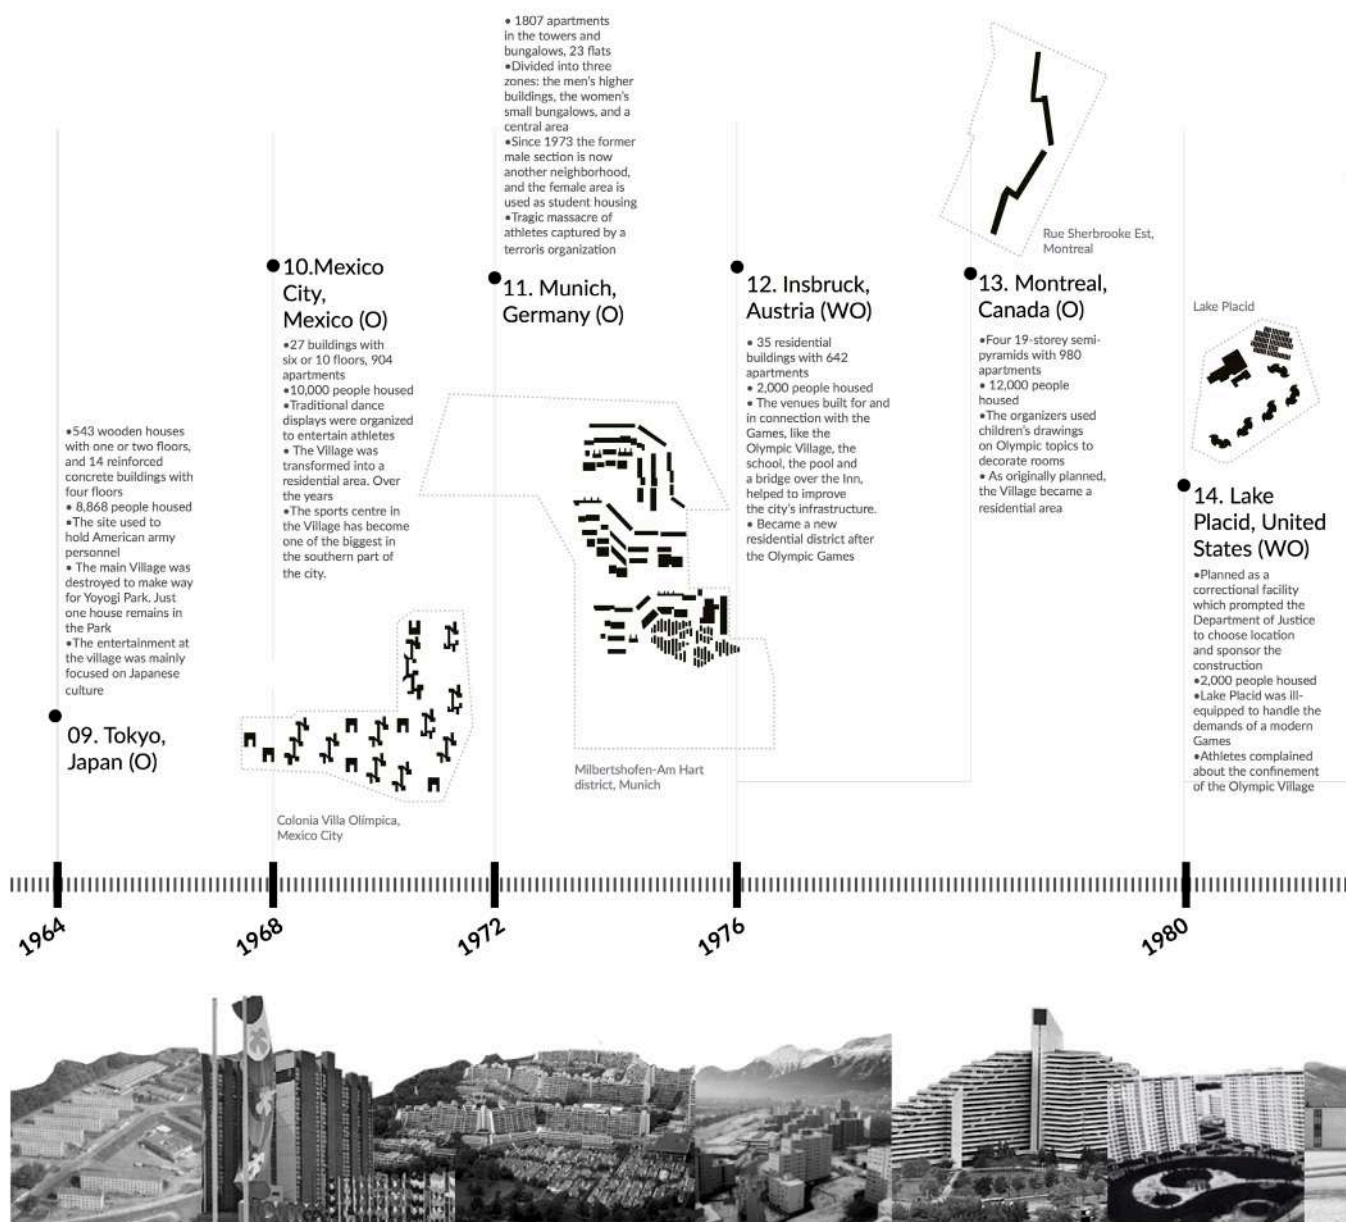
•543 wooden houses with one or two floors, and 14 reinforced concrete buildings with four floors
• 8,868 people housed
•The site used to hold American army personnel
• The main Village was destroyed to make way for Yoyogi Park. Just one house remains in the Park
•The entertainment at the village was mainly focused on Japanese culture

09. Tokyo, Japan (O)

10.Mexico City, Mexico (O)

•27 buildings with six or 10 floors, 904 apartments
•10,000 people housed
•Traditional dance displays were organized to entertain athletes
• The Village was transformed into a residential area. Over the years
•The sports centre in the Village has become one of the biggest in the southern part of the city.

Colonia Villa Olímpica, Mexico City

• 1807 apartments in the towers and bungalows, 23 flats
•Divided into three zones: the men's higher buildings, the women's small bungalows, and a central area
•Since 1973 the former male section is now another neighborhood, and the female area is used as student housing
•Tragic massacre of athletes captured by a terroris organization

11. Munich, Germany (O)

Milbertshofen-Am Hart district, Munich

12. Insbruck, Austria (WO)

• 35 residential buildings with 642 apartments
• 2,000 people housed
• The venues built for and in connection with the Games, like the Olympic Village, the school, the pool and a bridge over the Inn, helped to improve the city's infrastructure.
• Became a new residential district after the Olympic Games

Rue Sherbrooke Est, Montreal

13. Montreal, Canada (O)

•Four 19-storey semi-pyramids with 980 apartments
• 12,000 people housed
•The organizers used children's drawings on Olympic topics to decorate rooms
• As originally planned, the Village became a residential area

Lake Placid

14. Lake Placid, United States (WO)

•Planned as a correctional facility which prompted the Department of Justice to choose location and sponsor the construction
•2,000 people housed
•Lake Placid was ill-equipped to handle the demands of a modern Games
•Athletes complained about the confinement of the Olympic Village

1964
1968
1972
1976
1980